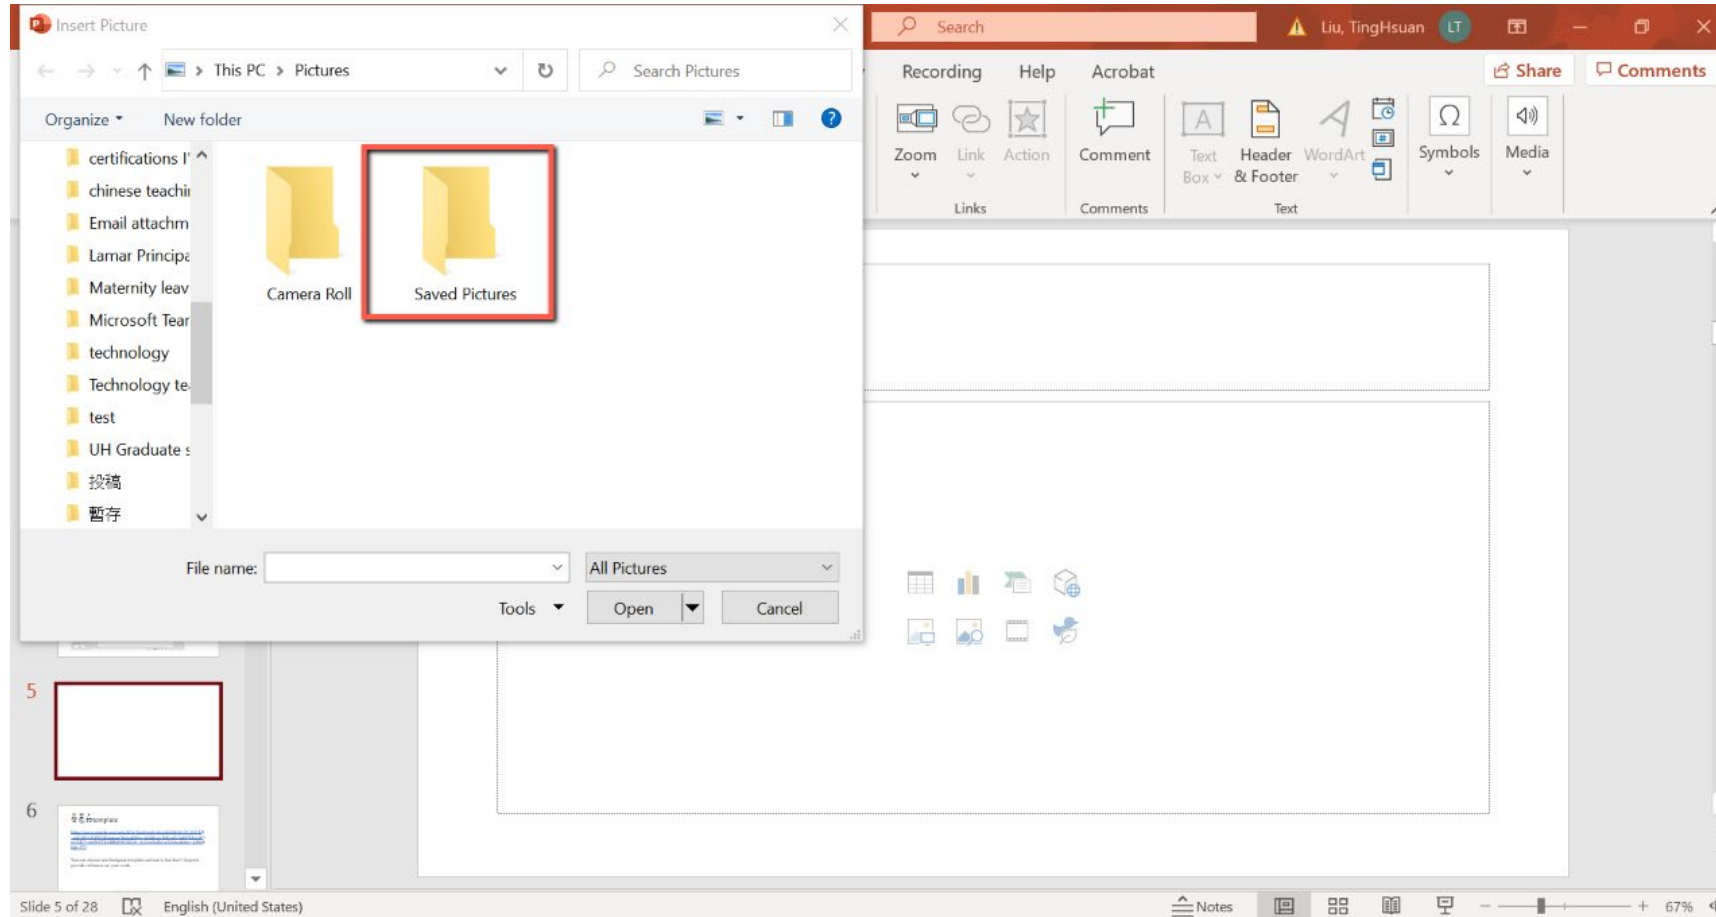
Insert Picture

This PC > Pictures

Search Pictures

Organize ▾ New folder

certifications I'
chinese teachi
Email attachm
Lamar Princip
Maternity leav
Microsoft Tear
technology
Technology te
test
UH Graduate s
投稿
暫存

Camera Roll
Saved Pictures

File name:
All Pictures
Tools ▾
Open
Cancel

Search
Liu, TingHsuan LT

Recording Help Acrobat
Share Comments

Zoom
Link
Action
Links
Comment
Comments
Text Box
Header & Footer
WordArt
Text
Symbols
Media

5
6

Slide 5 of 28 English (United States) Notes 67%